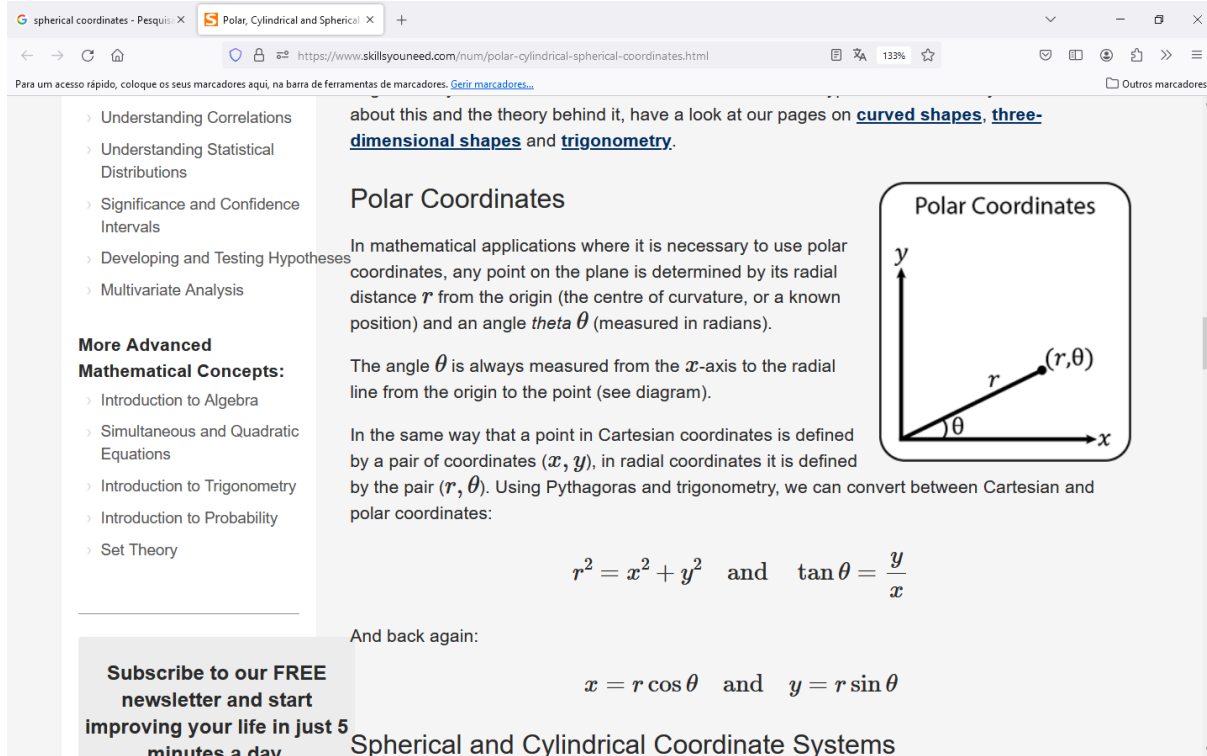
G spherical coordinates - Pesquis ×   S Polar, Cylindrical and Spherical ×   +

https://www.skillsyouneed.com/num/polar-cylindrical-spherical-coordinates.html   133%

Para um acesso rápido, coloque os seus marcadores aqui, na barra de ferramentas de marcadores. Gerir marcadores...   Outros marcadores

› Understanding Correlations
› Understanding Statistical Distributions
› Significance and Confidence Intervals
› Developing and Testing Hypotheses
› Multivariate Analysis

More Advanced Mathematical Concepts:
› Introduction to Algebra
› Simultaneous and Quadratic Equations
› Introduction to Trigonometry
› Introduction to Probability
› Set Theory

Subscribe to our FREE newsletter and start improving your life in just 5 minutes a day.

about this and the theory behind it, have a look at our pages on curved shapes, three-dimensional shapes and trigonometry.

Polar Coordinates

In mathematical applications where it is necessary to use polar coordinates, any point on the plane is determined by its radial distance $r$ from the origin (the centre of curvature, or a known position) and an angle theta $\theta$ (measured in radians).

The angle $\theta$ is always measured from the $x$-axis to the radial line from the origin to the point (see diagram).

In the same way that a point in Cartesian coordinates is defined by a pair of coordinates ($x, y$), in radial coordinates it is defined by the pair ($r, \theta$). Using Pythagoras and trigonometry, we can convert between Cartesian and polar coordinates:

$r^2 = x^2 + y^2 \quad \text{and} \quad \tan\theta = \frac{y}{x}$

And back again:

$x = r\cos\theta \quad \text{and} \quad y = r\sin\theta$

Spherical and Cylindrical Coordinate Systems

Polar Coordinates
$y$
$(r,\theta)$
$r$
$\theta$
$x$